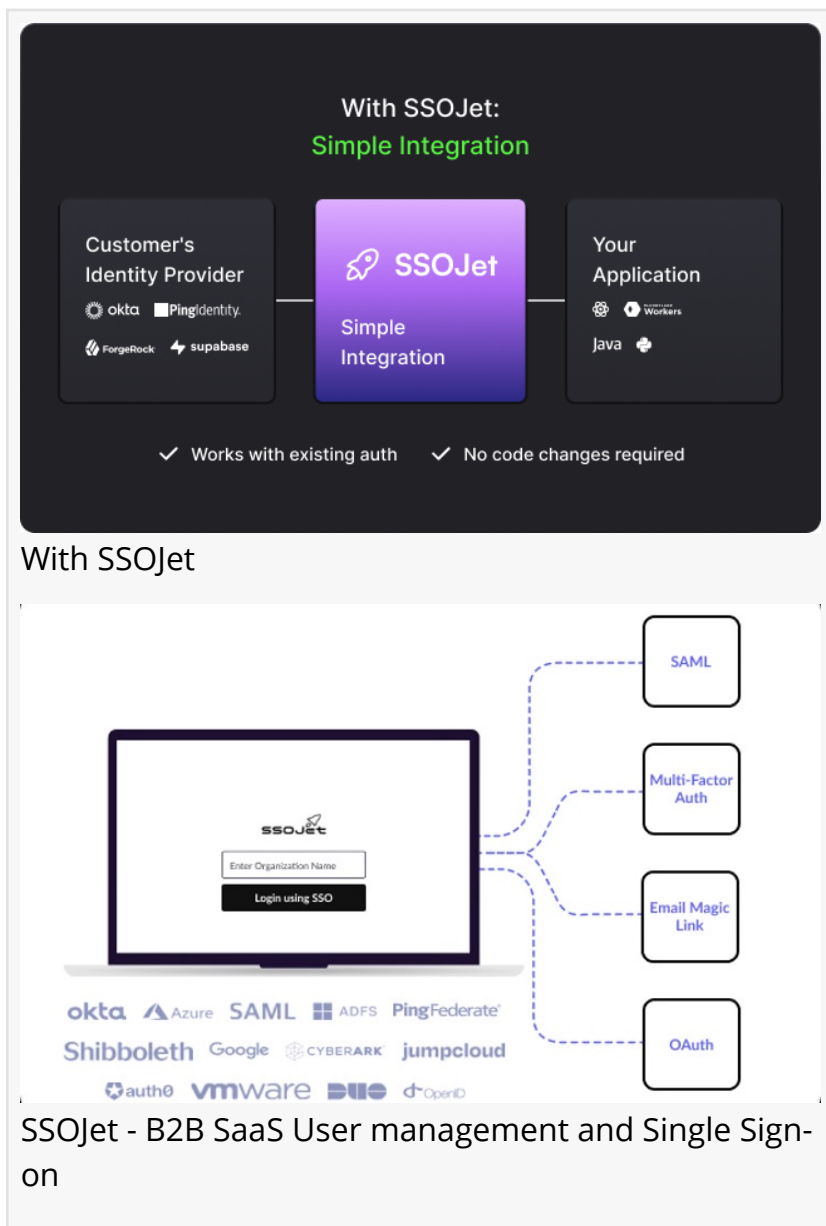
With SSOJet:
Simple Integration

Customer's Identity Provider
okta PingIdentity.
ForgeRock supabase

SSOJet
Simple Integration

Your Application
Workers
Java

✓ Works with existing auth ✓ No code changes required

With SSOJet

SSOJet
Enter Organization Name
Login using SSO

SAML
Multi-Factor Auth
Email Magic Link
OAuth

okta Azure SAML ADFS PingFederate
Shibboleth Google CYBERARK jumpcloud
auth0 vmware DUO OpenID

SSOJet - B2B SaaS User management and Single Sign-on